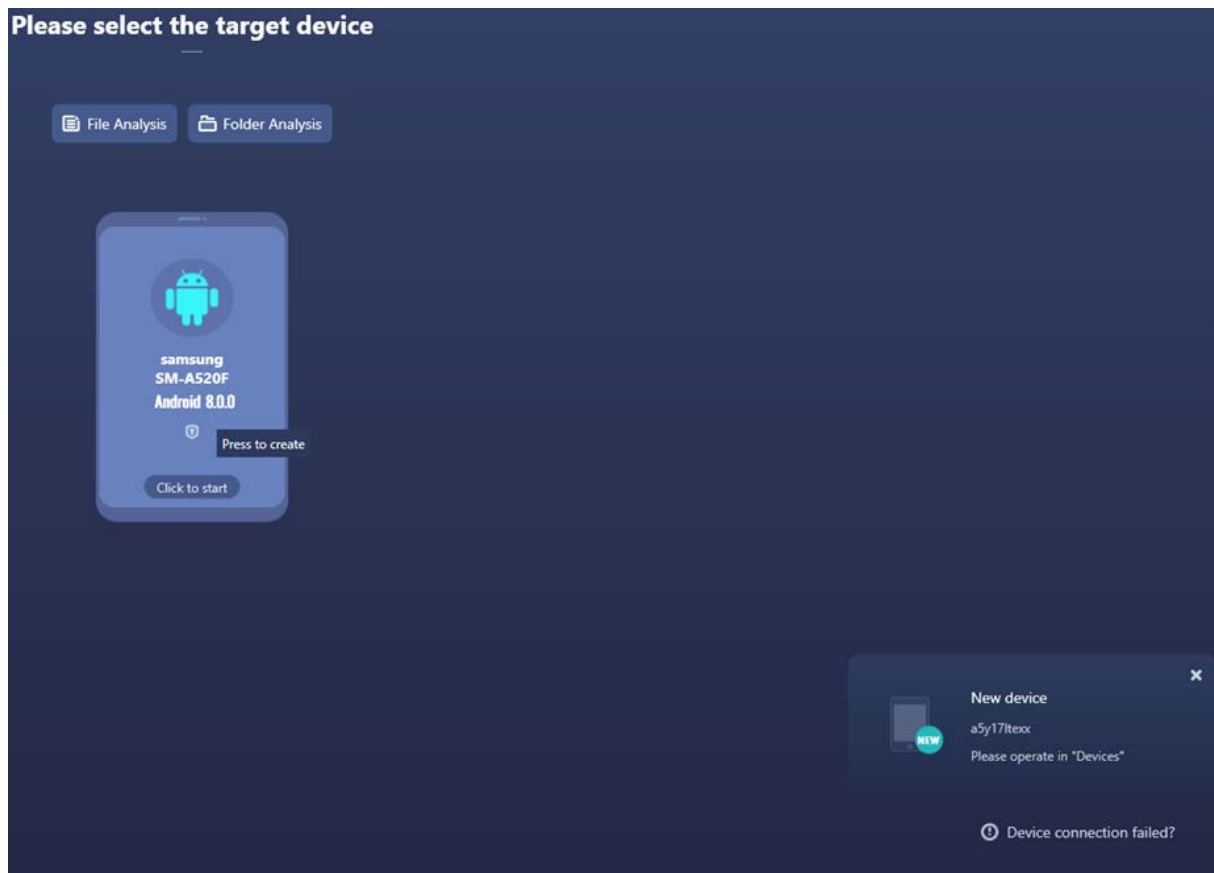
Please select the target device

File Analysis

Folder Analysis

samsung
SM-A520F
Android 8.0.0

Press to create

Click to start

×

New device

a5y17ltexx

Please operate in "Devices"

NEW

Device connection failed?